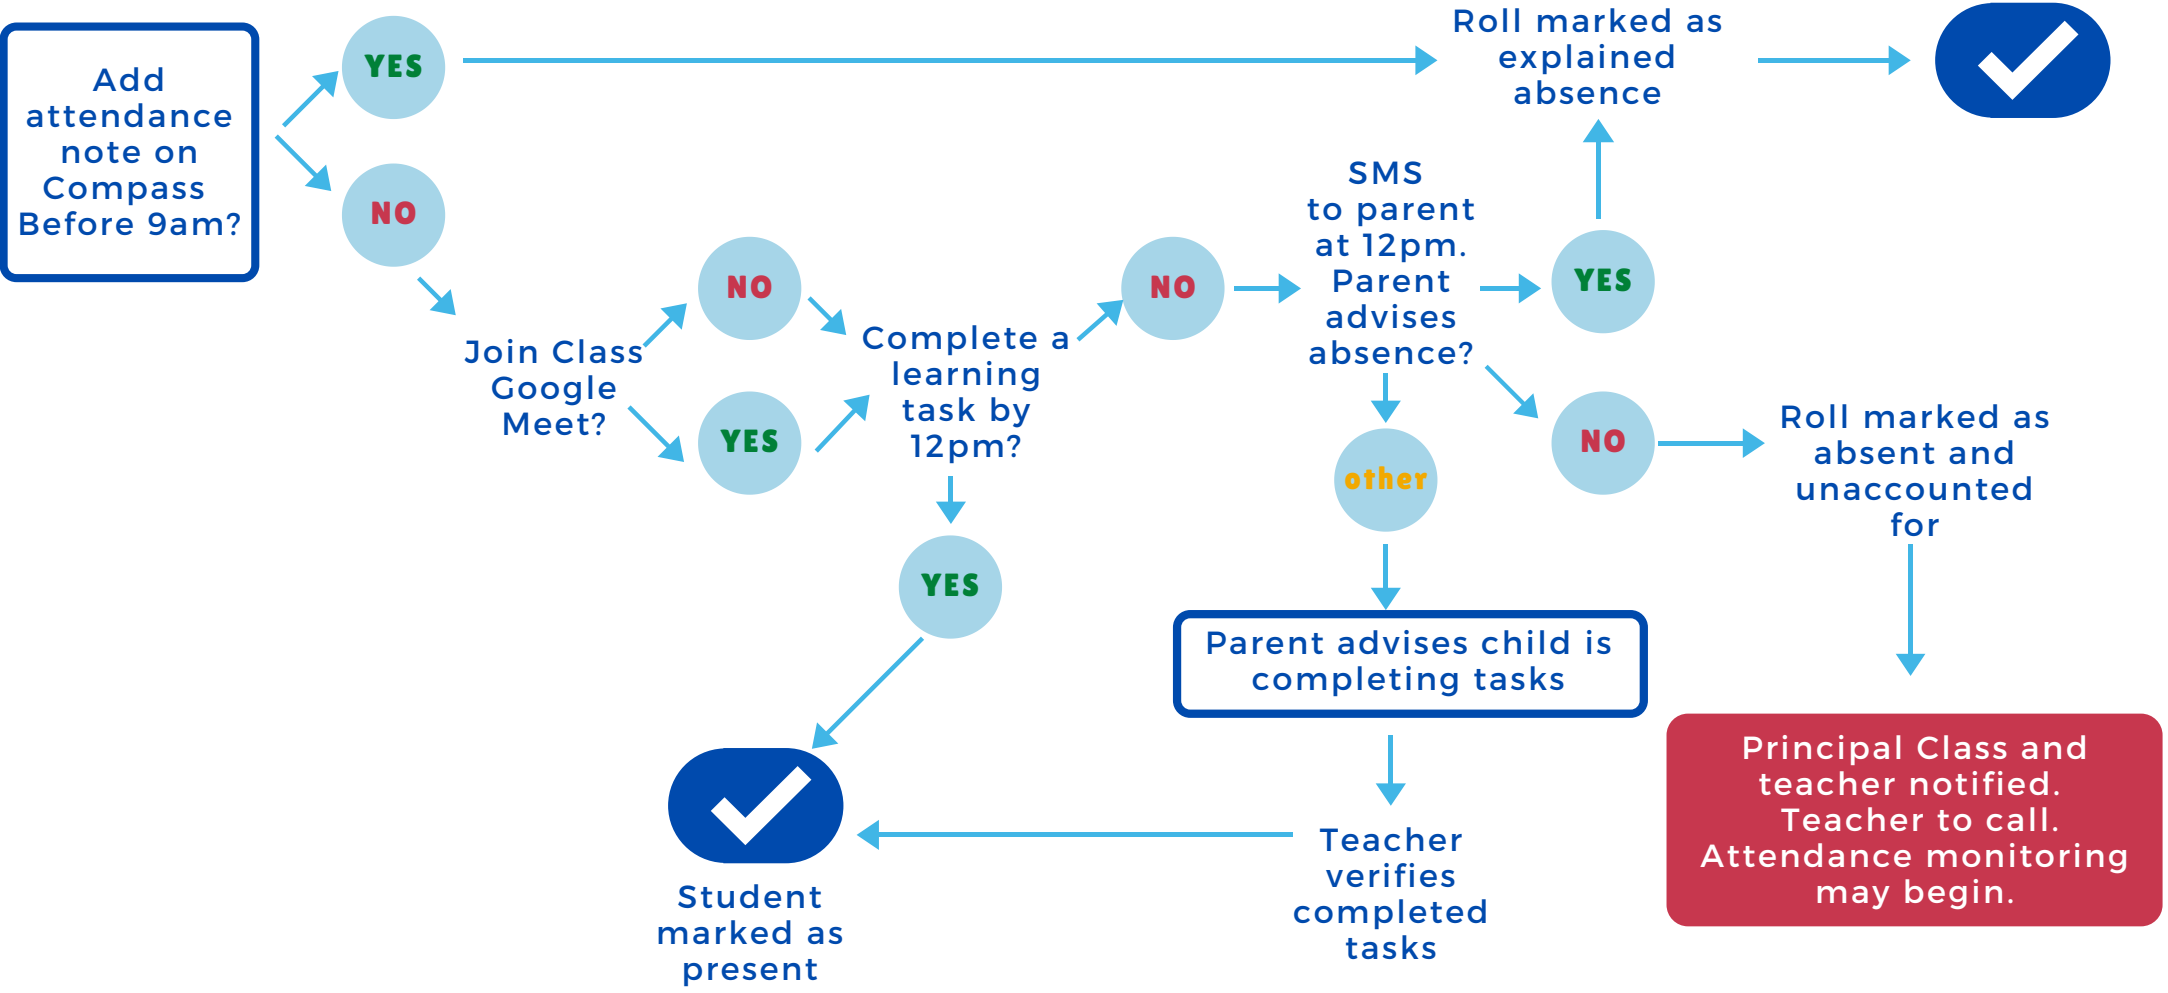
Add attendance note on Compass Before 9am?

YES

Roll marked as explained absence

NO

Join Class Google Meet?

NO

YES

Complete a learning task by 12pm?

NO

SMS to parent at 12pm. Parent advises absence?

YES

NO

other

Roll marked as absent and unaccounted for

YES

Parent advises child is completing tasks

Principal Class and teacher notified. Teacher to call. Attendance monitoring may begin.

Student marked as present

Teacher verifies completed tasks